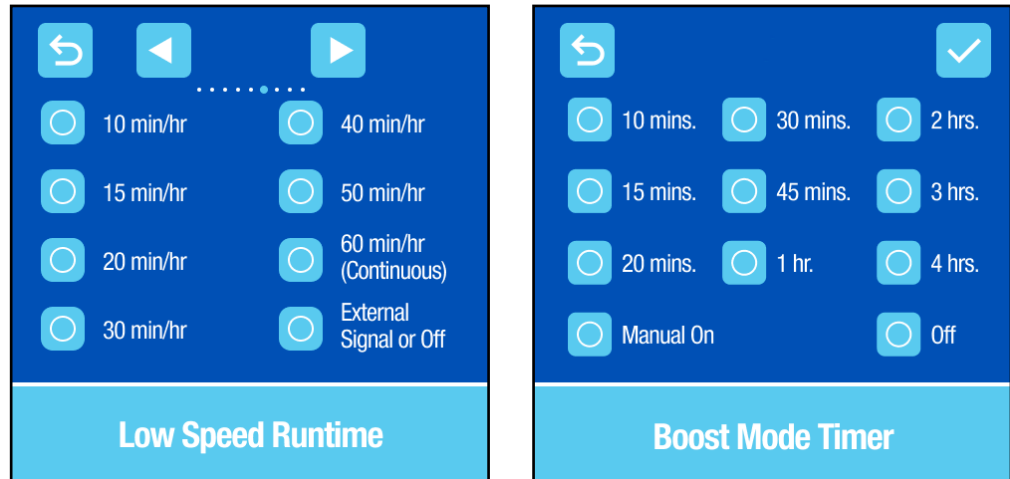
10 min/hr

15 min/hr

20 min/hr

30 min/hr

40 min/hr

50 min/hr

60 min/hr (Continuous)

External Signal or Off

Low Speed Runtime

10 mins.

15 mins.

20 mins.

30 mins.

45 mins.

1 hr.

2 hrs.

3 hrs.

4 hrs.

Manual On

Off

Boost Mode Timer